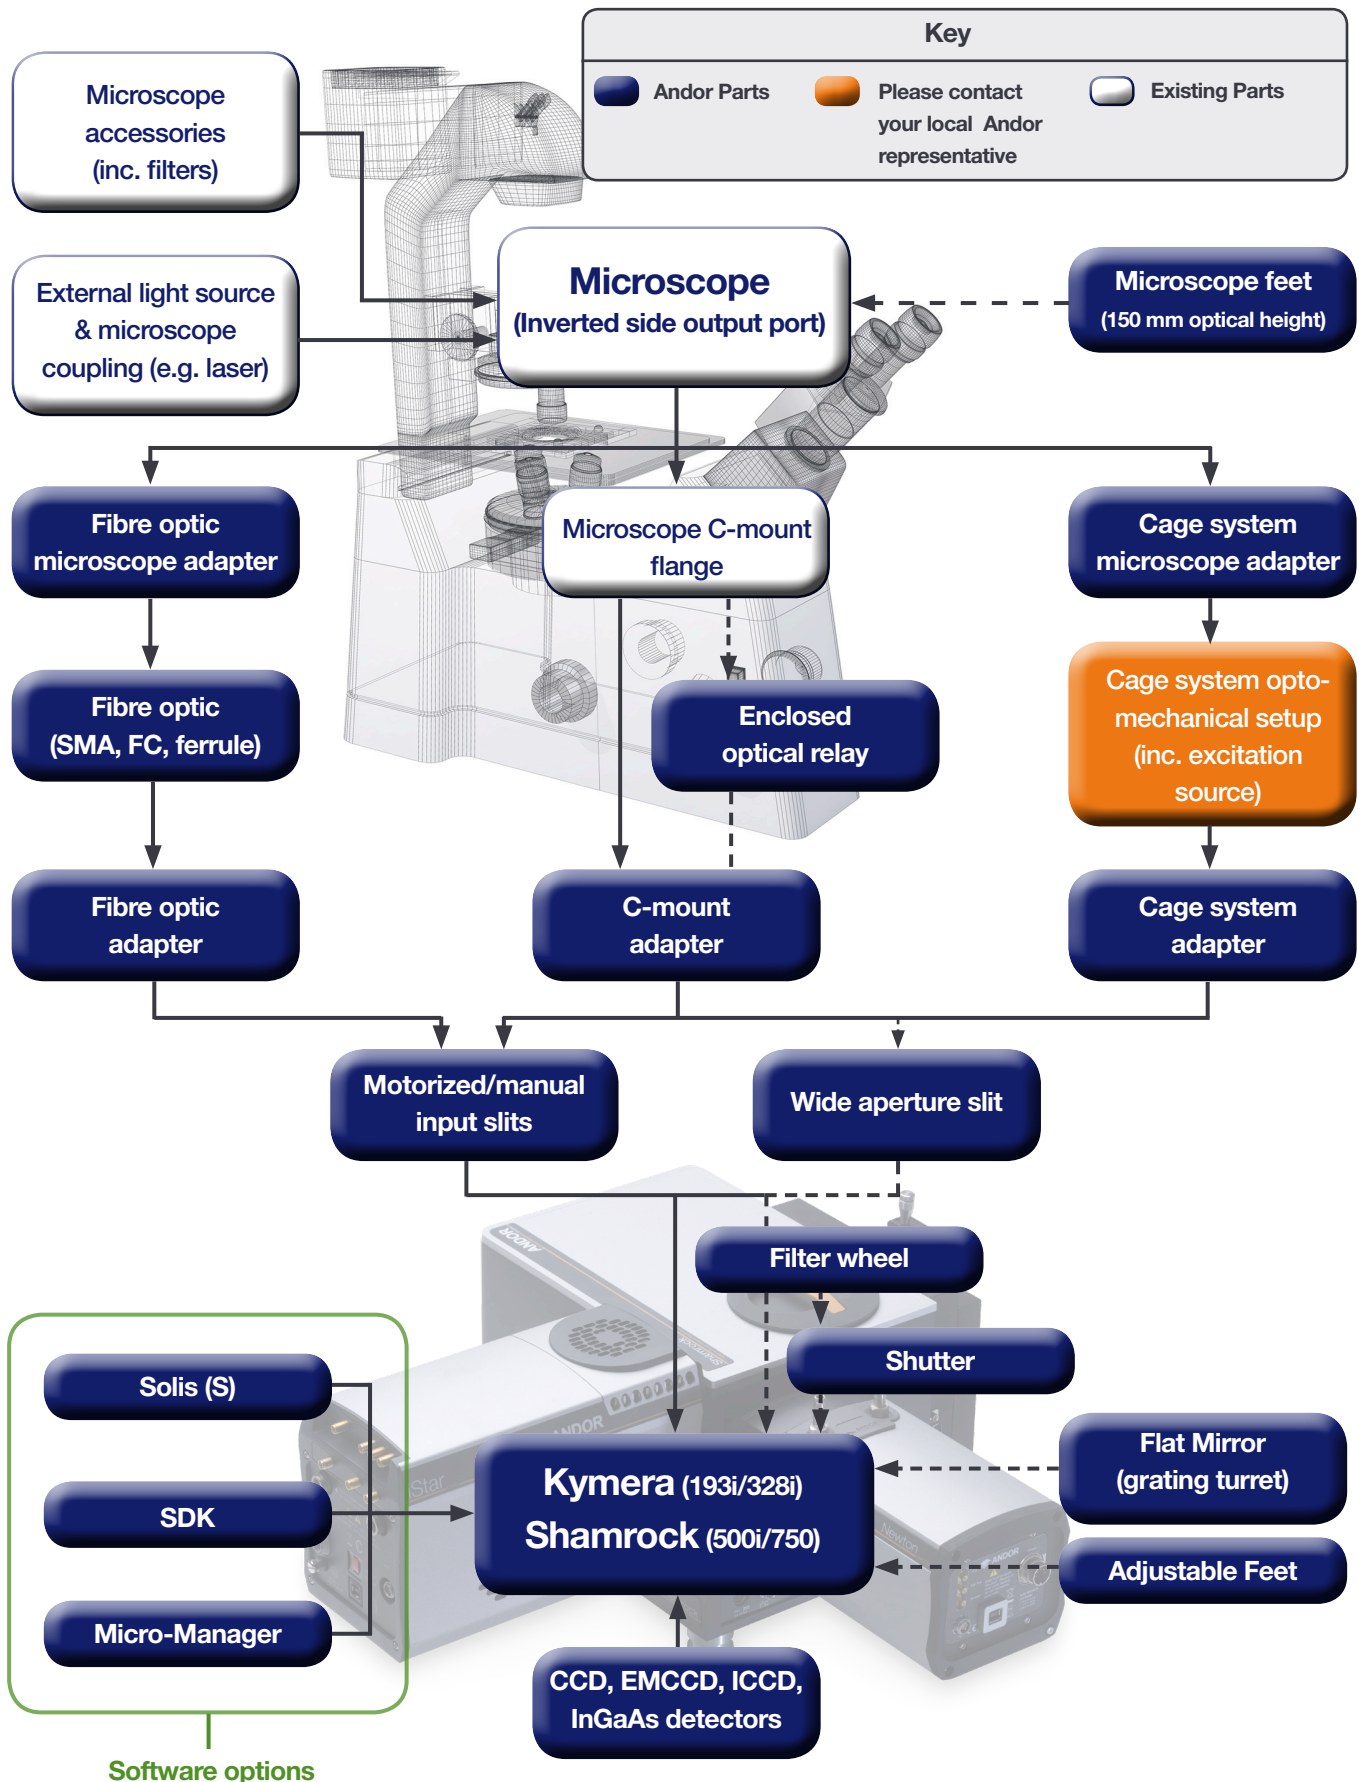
Key

Andor Parts

Please contact your local Andor representative

Existing Parts

Microscope accessories (inc. filters)

External light source & microscope coupling (e.g. laser)

Microscope (Inverted side output port)

Microscope feet (150 mm optical height)

Fibre optic microscope adapter

Microscope C-mount flange

Cage system microscope adapter

Fibre optic (SMA, FC, ferrule)

Enclosed optical relay

Cage system opto-mechanical setup (inc. excitation source)

Fibre optic adapter

C-mount adapter

Cage system adapter

Motorized/manual input slits

Wide aperture slit

Filter wheel

Shutter

Solis (S)

SDK

Micro-Manager

Kymera (193i/328i) Shamrock (500i/750)

Flat Mirror (grating turret)

Adjustable Feet

CCD, EMCCD, ICCD, InGaAs detectors

Software options